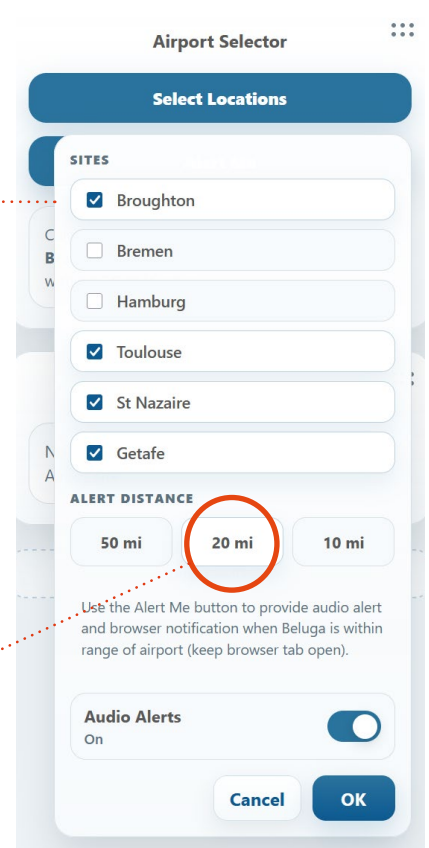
Airport Selector

Select Locations

SITES

Broughton

Bremen

Hamburg

Toulouse

St Nazaire

Getafe

ALERT DISTANCE

50 mi

20 mi

10 mi

Use the Alert Me button to provide audio alert and browser notification when Beluga is within range of airport (keep browser tab open).

Audio Alerts
On

Cancel

OK